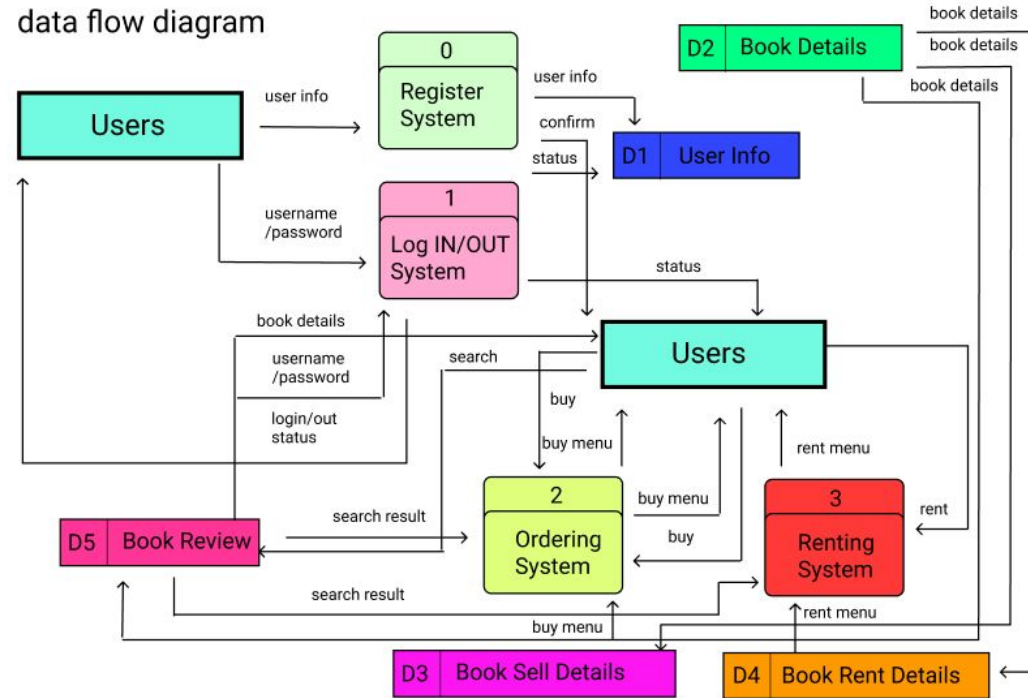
data flow diagram

Users

user info

0
Register System

user info

confirm

status

D1 User Info

D2 Book Details

book details

book details

book details

username /password

1
Log IN/OUT System

status

book details

Users

username /password

search

login/out status

buy

buy menu

rent menu

buy menu

buy

2
Ordering System

3
Renting System

rent

D5 Book Review

search result

search result

buy menu

rent menu

D3 Book Sell Details

D4 Book Rent Details